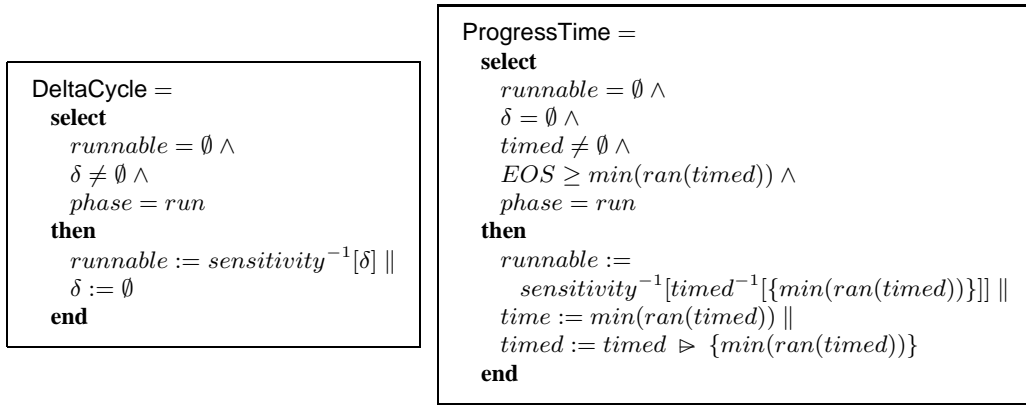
DeltaCycle $=$
**select**
$runnable = \emptyset \land$
$\delta \neq \emptyset \land$
$phase = run$
**then**
$runnable := sensitivity^{-1}[\delta] \parallel$
$\delta := \emptyset$
**end**

ProgressTime $=$
**select**
$runnable = \emptyset \land$
$\delta = \emptyset \land$
$timed \neq \emptyset \land$
$EOS \geq min(ran(timed)) \land$
$phase = run$
**then**
$runnable :=$
$sensitivity^{-1}[timed^{-1}[\{min(ran(timed))\}]] \parallel$
$time := min(ran(timed)) \parallel$
$timed := timed \rhd \{min(ran(timed))\}$
**end**